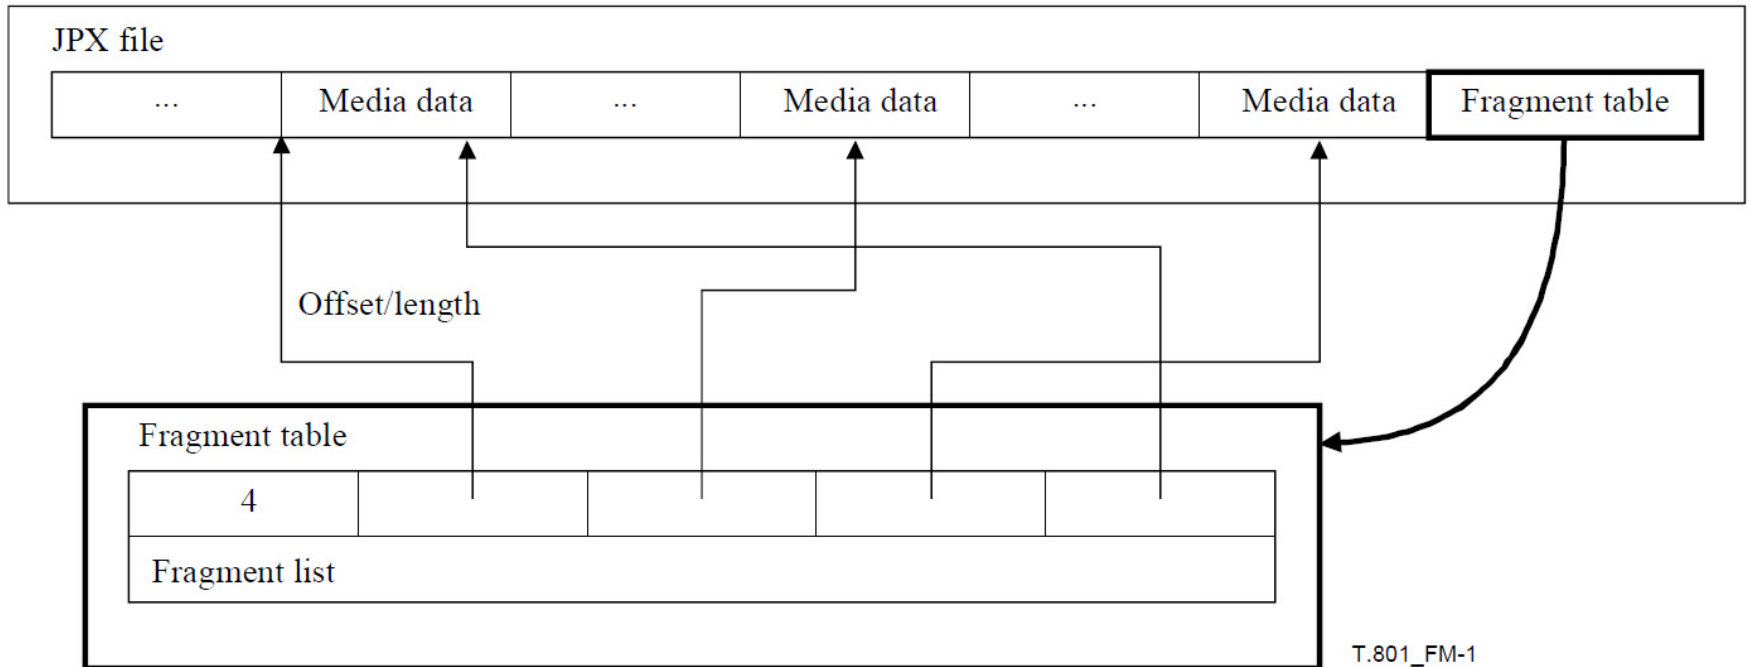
JPX file

| ... | Media data | ... | Media data | ... | Media data | Fragment table |
|---|---|---|---|---|---|---|

Offset/length

Fragment table

| 4 | | | | |
|---|---|---|---|---|
| Fragment list | | | | |

T.801_FM-1